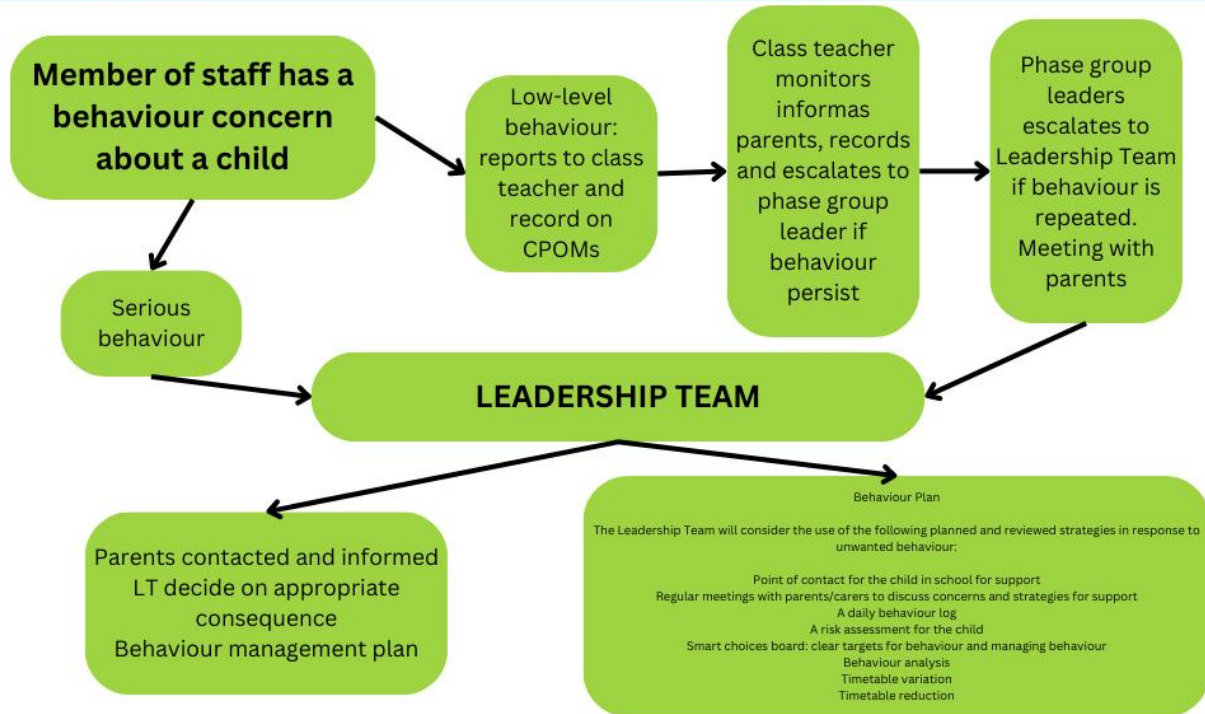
Member of staff has a behaviour concern about a child

Low-level behaviour: reports to class teacher and record on CPOMs

Class teacher monitors informas parents, records and escalates to phase group leader if behaviour persist

Phase group leaders escalates to Leadership Team if behaviour is repeated. Meeting with parents

Serious behaviour

LEADERSHIP TEAM

Parents contacted and informed
LT decide on appropriate consequence
Behaviour management plan

Behaviour Plan

The Leadership Team will consider the use of the following planned and reviewed strategies in response to unwanted behaviour:

Point of contact for the child in school for support
Regular meetings with parents/carers to discuss concerns and strategies for support
A daily behaviour log
A risk assessment for the child
Smart choices board: clear targets for behaviour and managing behaviour
Behaviour analysis
Timetable variation
Timetable reduction